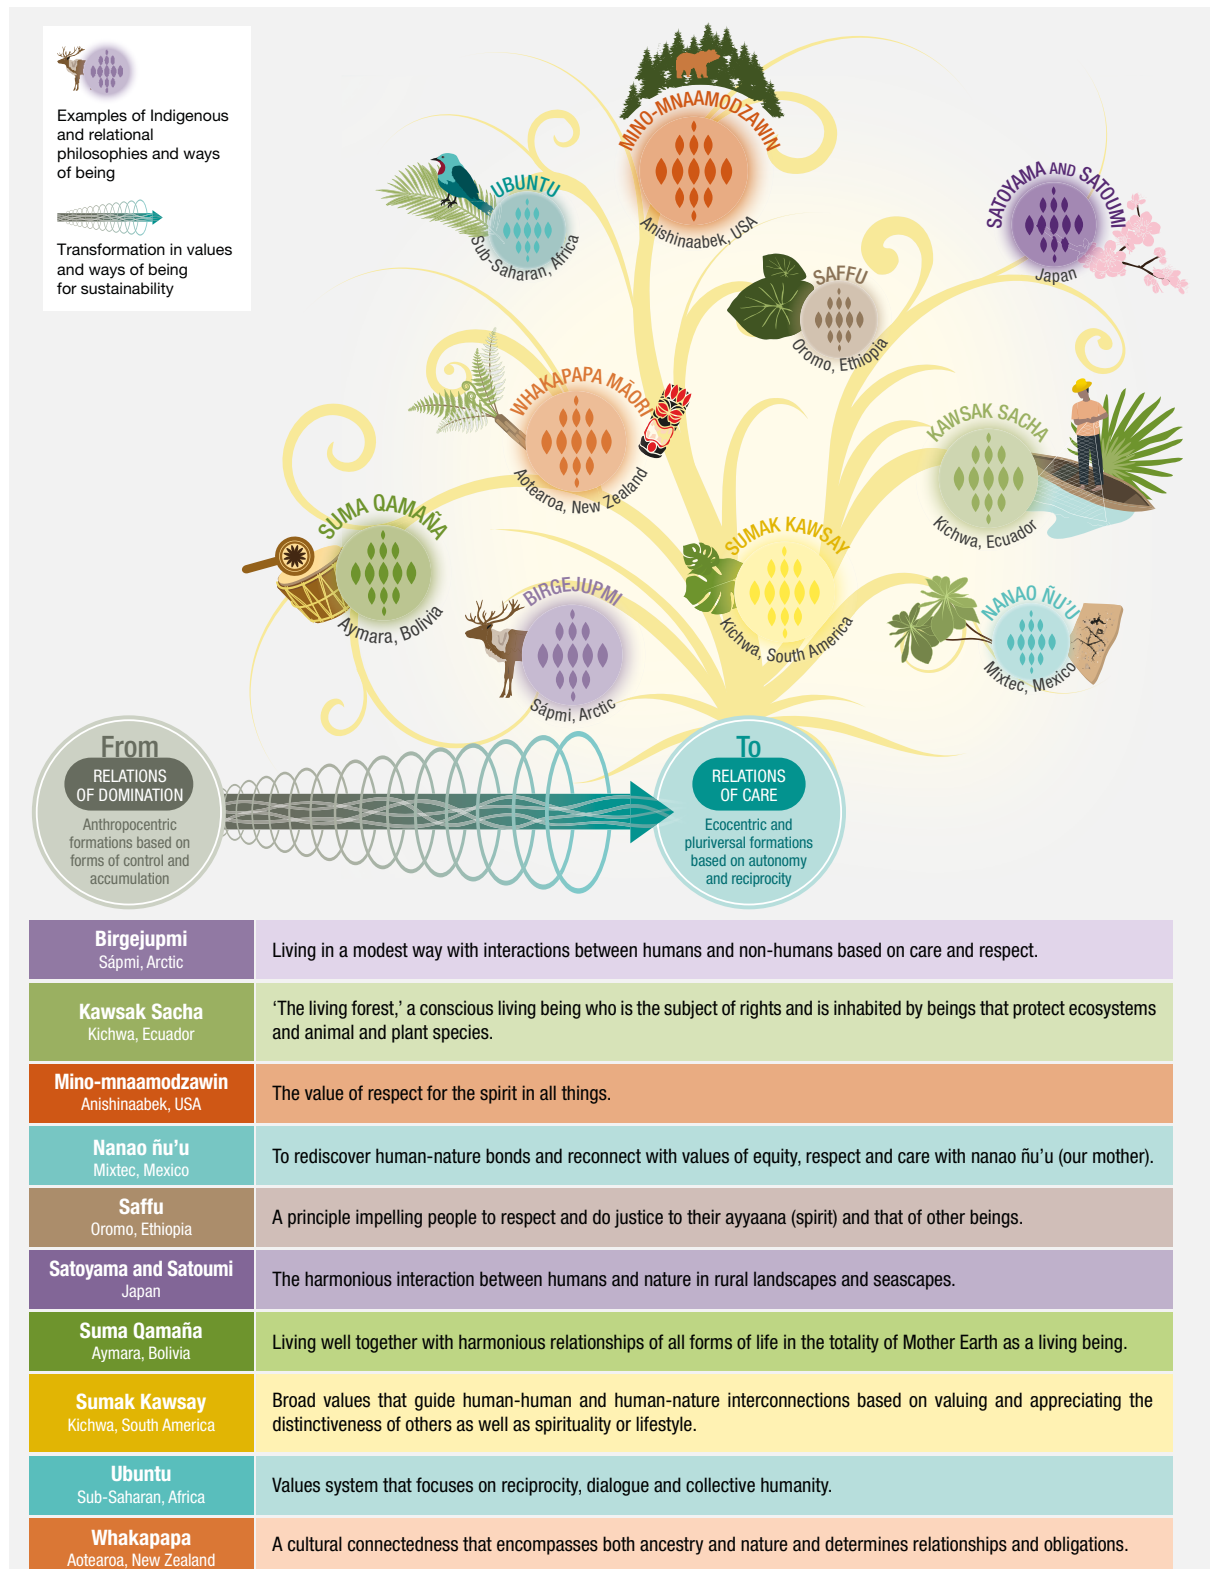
Examples of Indigenous and relational philosophies and ways of being

Transformation in values and ways of being for sustainability

MINO-MNAAMODZAWIN
Anishinaabek, USA

UBUNTU
Sub-Saharan, Africa

SATOYAMA AND SATOUMI
Japan

SAFFU
Oromo, Ethiopia

WHAKAPAPA MĀORI
Aotearoa, New Zealand

KAWSAK SACHA
Kichwa, Ecuador

SUMA QAMAÑA
Aymara, Bolivia

SUMAK KAWSAY
Kichwa, South America

BIRGEJUPMI
Sápmi, Arctic

NANAO ÑU'U
Mixtec, Mexico

From
RELATIONS OF DOMINATION
Anthropocentric formations based on forms of control and accumulation

To
RELATIONS OF CARE
Ecocentric and pluriversal formations based on autonomy and reciprocity

| | |
|---|---|
| Birgejupmi Sápmi, Arctic | Living in a modest way with interactions between humans and non-humans based on care and respect. |
| Kawsak Sacha Kichwa, Ecuador | 'The living forest,' a conscious living being who is the subject of rights and is inhabited by beings that protect ecosystems and animal and plant species. |
| Mino-mnaamodzawin Anishinaabek, USA | The value of respect for the spirit in all things. |
| Nanao ñu'u Mixtec, Mexico | To rediscover human-nature bonds and reconnect with values of equity, respect and care with nanao ñu'u (our mother). |
| Saffu Oromo, Ethiopia | A principle impelling people to respect and do justice to their ayyaana (spirit) and that of other beings. |
| Satoyama and Satoumi Japan | The harmonious interaction between humans and nature in rural landscapes and seascapes. |
| Suma Qamaña Aymara, Bolivia | Living well together with harmonious relationships of all forms of life in the totality of Mother Earth as a living being. |
| Sumak Kawsay Kichwa, South America | Broad values that guide human-human and human-nature interconnections based on valuing and appreciating the distinctiveness of others as well as spirituality or lifestyle. |
| Ubuntu Sub-Saharan, Africa | Values system that focuses on reciprocity, dialogue and collective humanity. |
| Whakapapa Aotearoa, New Zealand | A cultural connectedness that encompasses both ancestry and nature and determines relationships and obligations. |